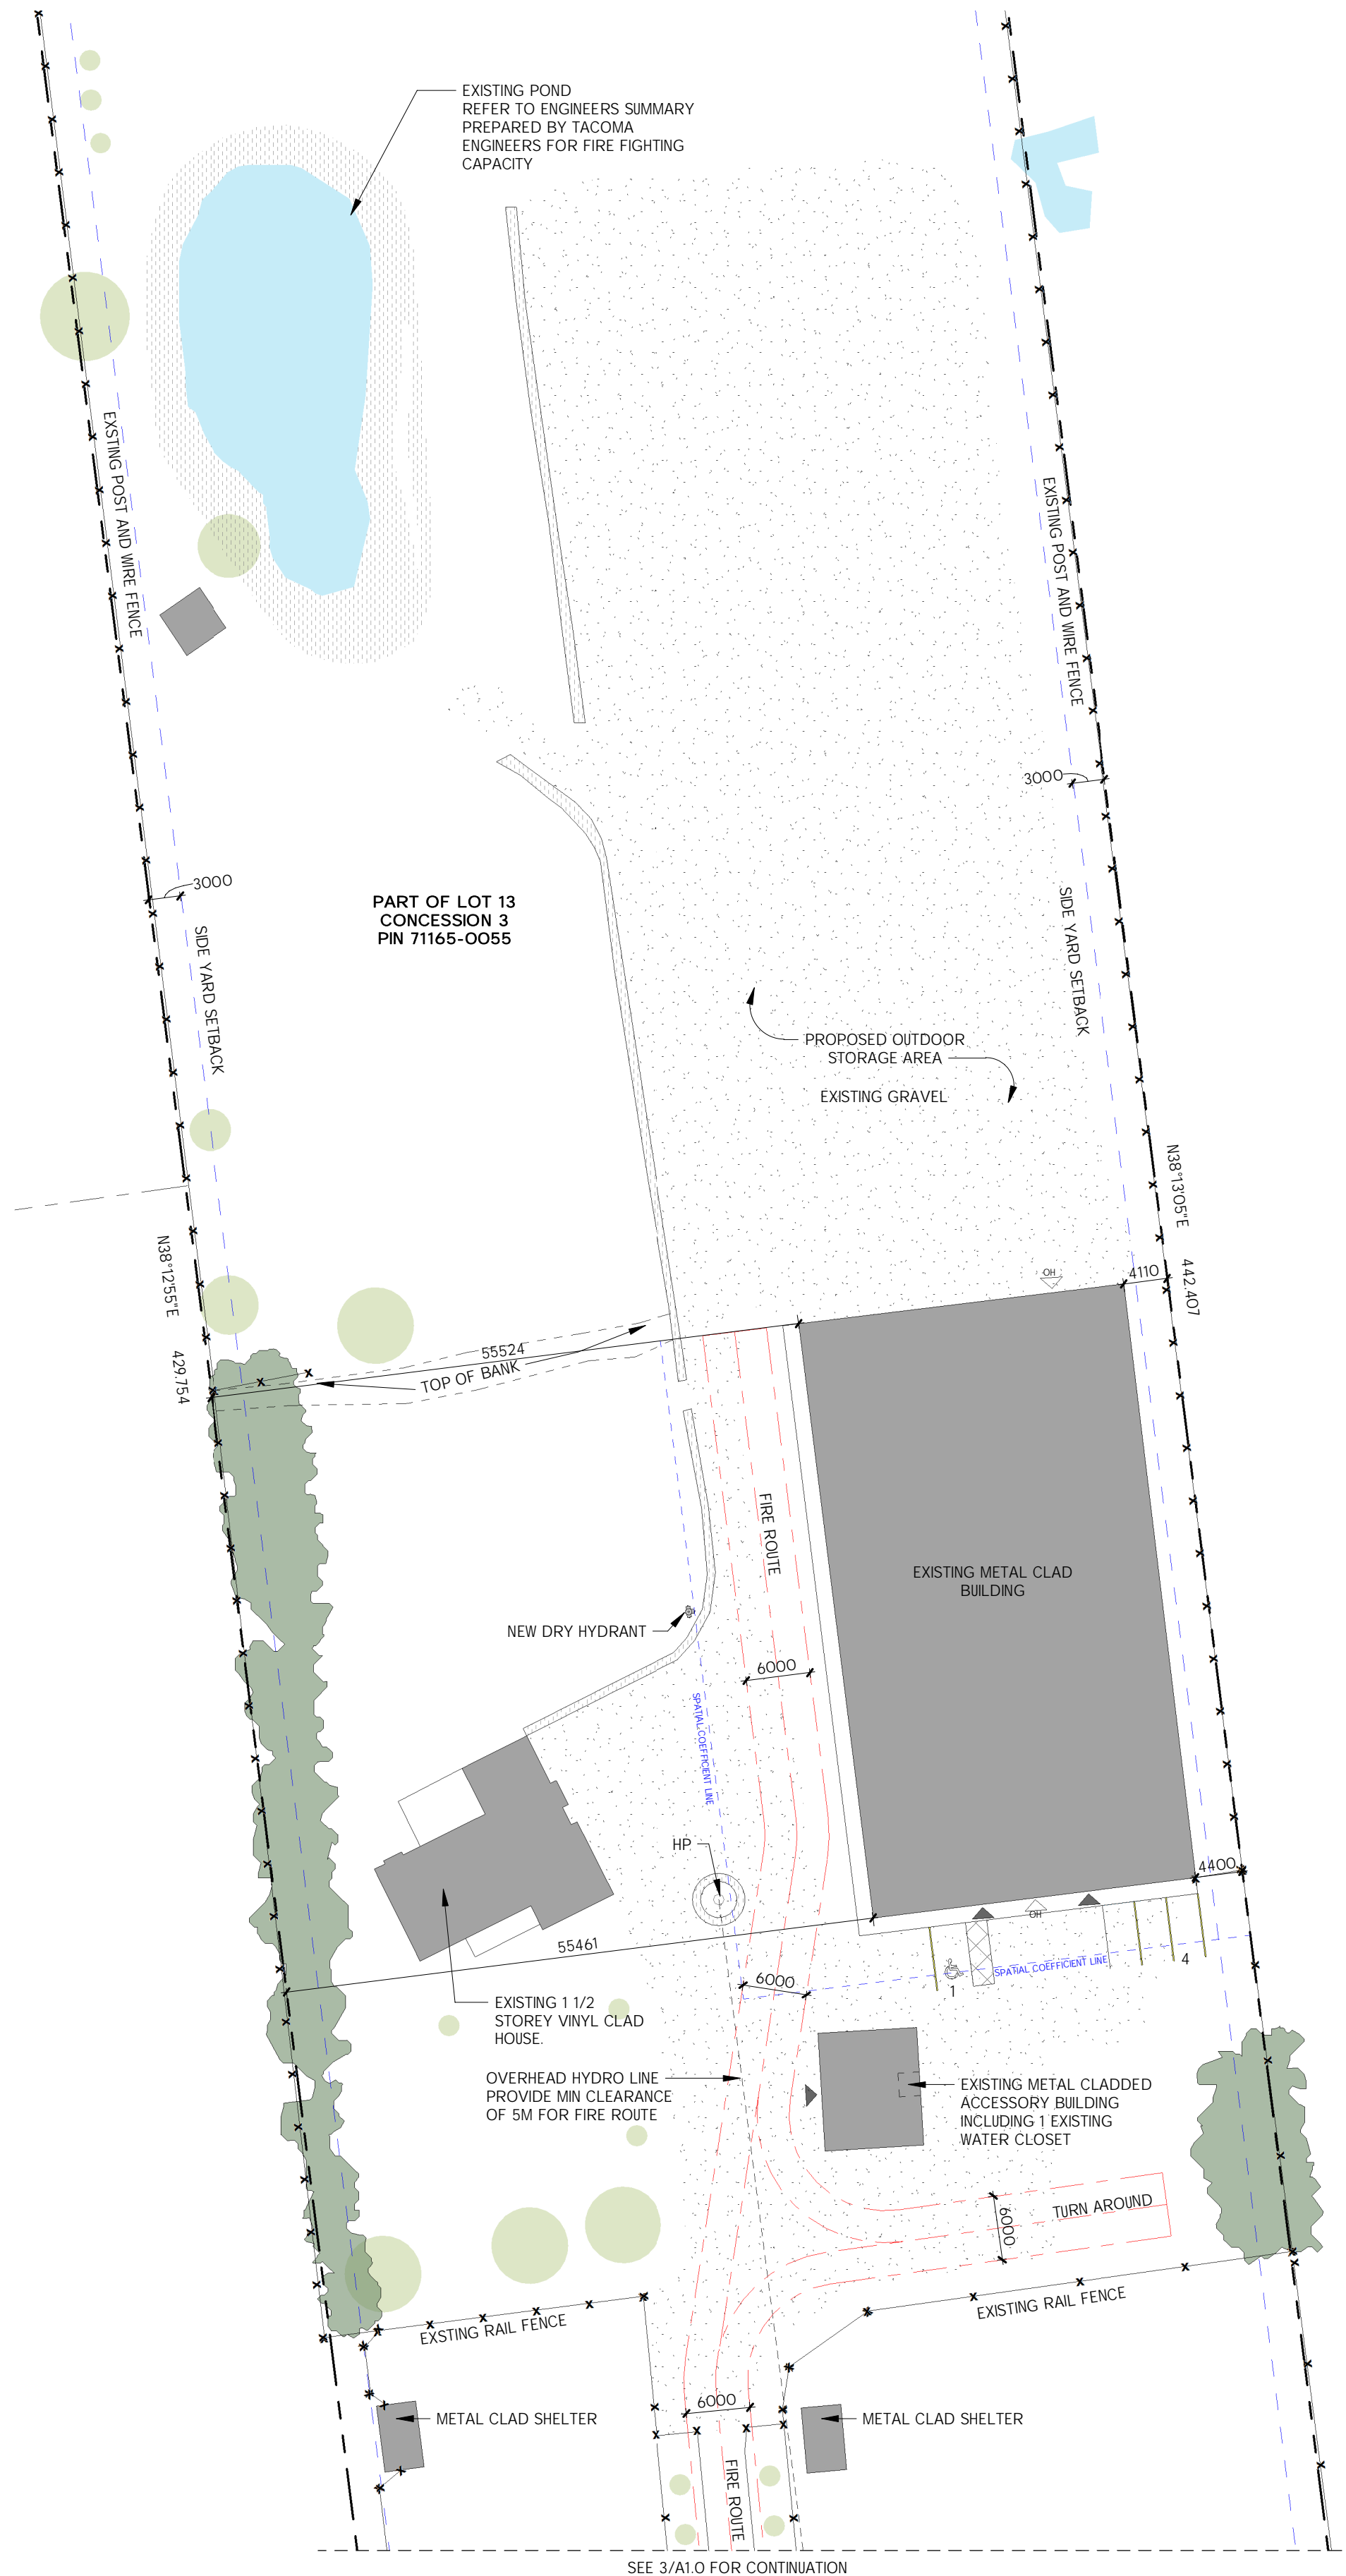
EXISTING POND
REFER TO ENGINEERS SUMMARY
PREPARED BY TACOMA
ENGINEERS FOR FIRE FIGHTING
CAPACITY

EXISTING POST AND WIRE FENCE

EXISTING POST AND WIRE FENCE

3000

3000

PART OF LOT 13
CONCESSION 3
PIN 71165-0055

SIDE YARD SETBACK

SIDE YARD SETBACK

PROPOSED OUTDOOR
STORAGE AREA

EXISTING GRAVEL

N38°13'05"E

442.407

4110

OH

N38°12'55"E

429.754

55524

TOP OF BANK

FIRE ROUTE

EXISTING METAL CLAD
BUILDING

NEW DRY HYDRANT

6000

SPATIAL COEFFICIENT LINE

HP

4400

55461

OH

SPATIAL COEFFICIENT LINE

1

4

6000

EXISTING 1 1/2
STOREY VINYL CLAD
HOUSE.

OVERHEAD HYDRO LINE
PROVIDE MIN CLEARANCE
OF 5M FOR FIRE ROUTE

EXISTING METAL CLADDED
ACCESSORY BUILDING
INCLUDING 1 EXISTING
WATER CLOSET

6000

TURN AROUND

EXSTING RAIL FENCE

EXISTING RAIL FENCE

6000

METAL CLAD SHELTER

METAL CLAD SHELTER

FIRE ROUTE

SEE 3/A1.0 FOR CONTINUATION